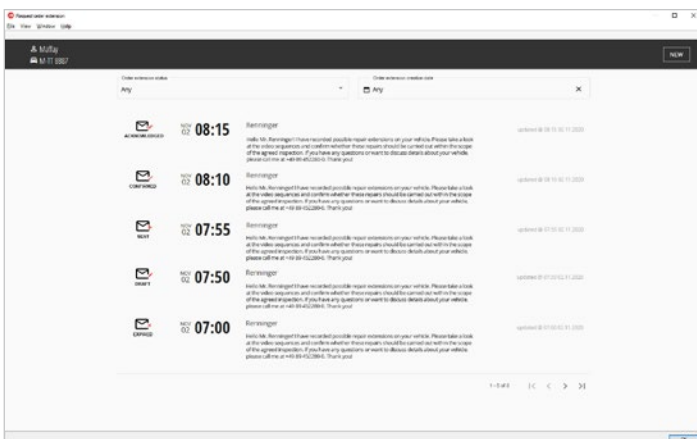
Request order extension
File View Window Help

Müller
M IT 8887

NEW

Order extension status
Any

Order extension creation date
Any

ACKNOWLEDGED
NOV 02 08:15
Renninger
Hello Mr. Renninger! I have recorded possible repair extensions on your vehicle. Please take a look at the video sequences and confirm whether these repairs should be carried out within the scope of the agreed inspection. If you have any questions or want to discuss details about your vehicle, please call me at +49 89-4522804. Thank you!
updated @ 08:15 02.11.2020

CONFIRMED
NOV 02 08:10
Renninger
Hello Mr. Renninger! I have recorded possible repair extensions on your vehicle. Please take a look at the video sequences and confirm whether these repairs should be carried out within the scope of the agreed inspection. If you have any questions or want to discuss details about your vehicle, please call me at +49 89-4522804. Thank you!
updated @ 08:10 02.11.2020

SENT
NOV 02 07:55
Renninger
Hello Mr. Renninger! I have recorded possible repair extensions on your vehicle. Please take a look at the video sequences and confirm whether these repairs should be carried out within the scope of the agreed inspection. If you have any questions or want to discuss details about your vehicle, please call me at +49 89-4522804. Thank you!
updated @ 07:55 02.11.2020

DRAFT
NOV 02 07:50
Renninger
Hello Mr. Renninger! I have recorded possible repair extensions on your vehicle. Please take a look at the video sequences and confirm whether these repairs should be carried out within the scope of the agreed inspection. If you have any questions or want to discuss details about your vehicle, please call me at +49 89-4522804. Thank you!
updated @ 07:50 02.11.2020

EXPIRED
NOV 02 07:00
Renninger
Hello Mr. Renninger! I have recorded possible repair extensions on your vehicle. Please take a look at the video sequences and confirm whether these repairs should be carried out within the scope of the agreed inspection. If you have any questions or want to discuss details about your vehicle, please call me at +49 89-4522804. Thank you!
updated @ 07:00 02.11.2020

1-5 of 5